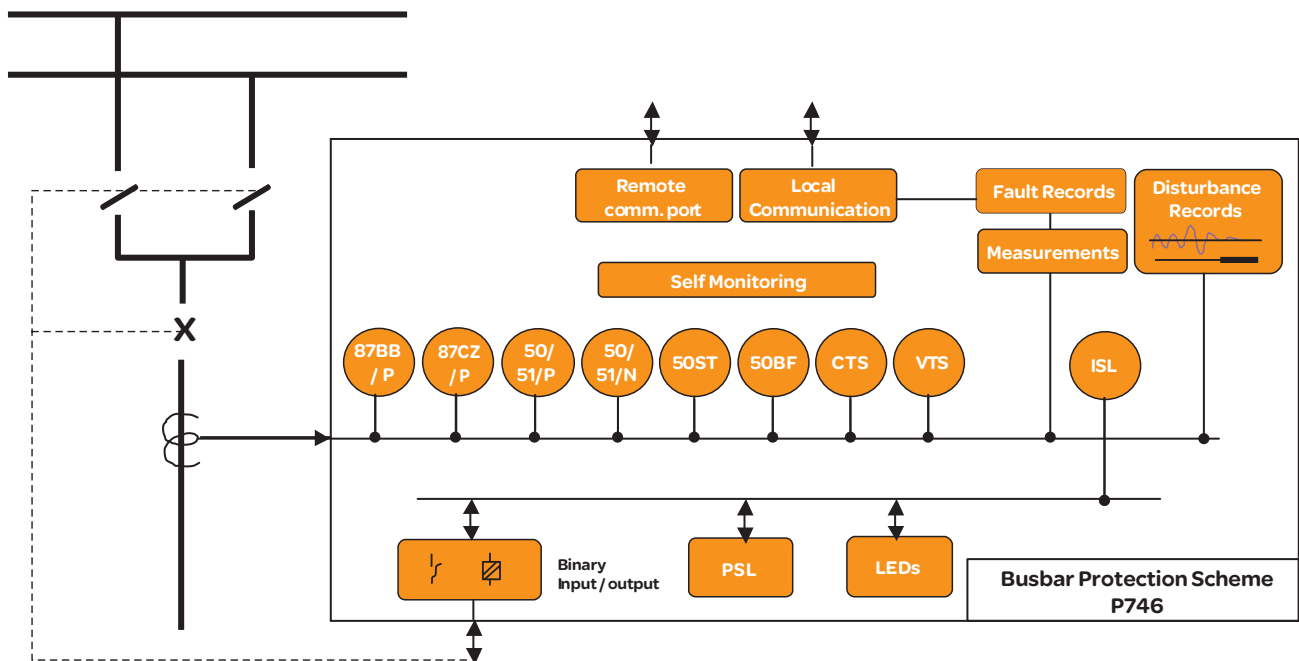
X

Remote comm. port

Local Communication

Fault Records

Disturbance Records

Measurements

Self Monitoring

87BB / P

87CZ / P

50/ 51/P

50/ 51/N

50ST

50BF

CTS

VTS

ISL

Binary Input / output

PSL

LEDs

Busbar Protection Scheme P746